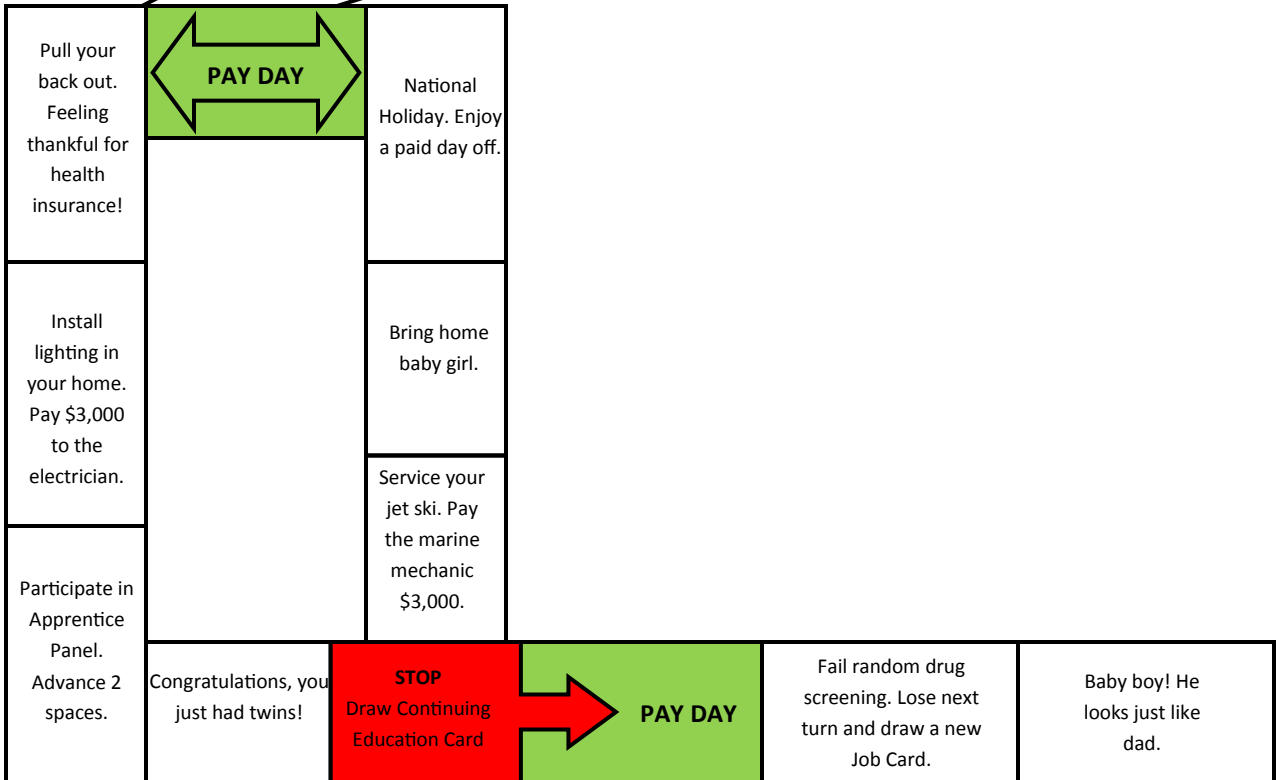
Pull your back out. Feeling thankful for health insurance!

PAY DAY

National Holiday. Enjoy a paid day off.

Install lighting in your home. Pay $3,000 to the electrician.

Bring home baby girl.

Service your jet ski. Pay the marine mechanic $3,000.

Participate in Apprentice Panel. Advance 2 spaces.

Congratulations, you just had twins!

STOP
Draw Continuing Education Card

PAY DAY

Fail random drug screening. Lose next turn and draw a new Job Card.

Baby boy! He looks just like dad.